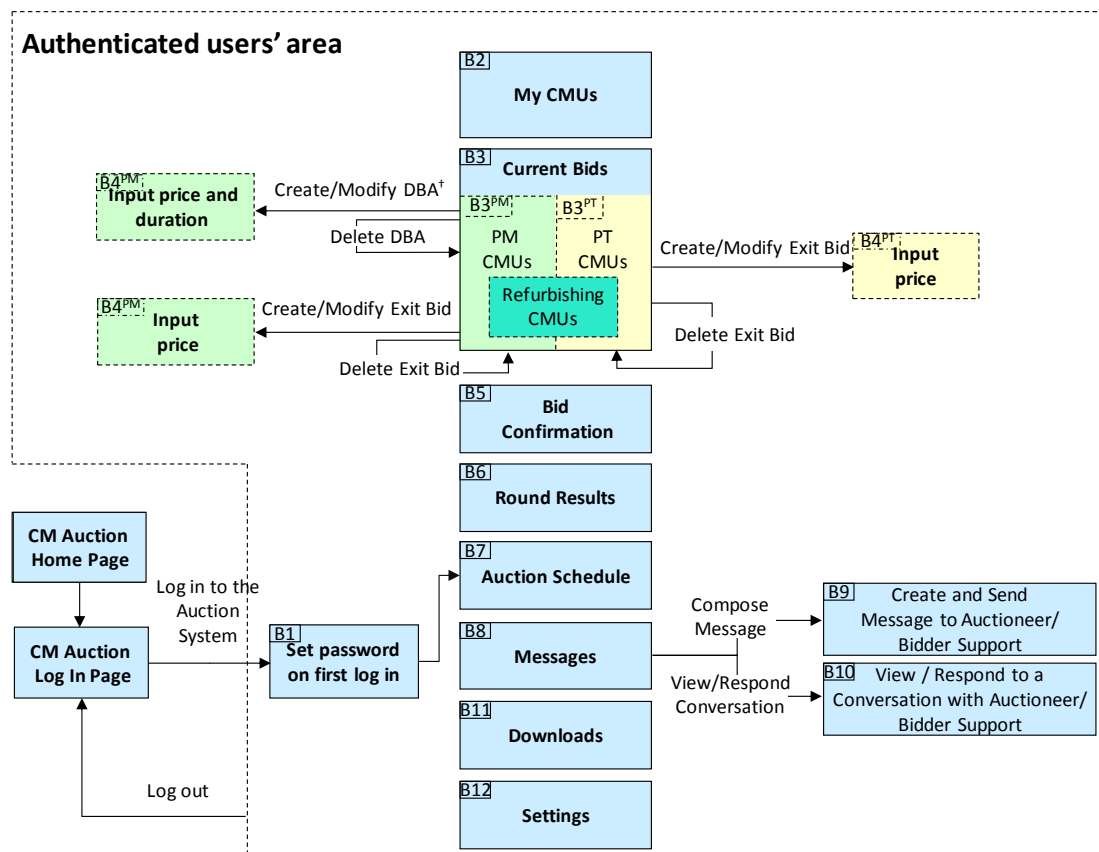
Authenticated users' area

B2
My CMUs

B3
Current Bids

B4$^{PM}$
Input price and duration

Create/Modify DBA$^{\dagger}$

B3$^{PM}$
PM CMUs

B3$^{PT}$
PT CMUs

Delete DBA

Create/Modify Exit Bid

B4$^{PT}$
Input price

Refurbishing CMUs

B4$^{PM}$
Input price

Create/Modify Exit Bid

Delete Exit Bid

Delete Exit Bid

B5
Bid Confirmation

B6
Round Results

CM Auction Home Page

B7
Auction Schedule

Log in to the Auction System

Compose Message

B9
Create and Send Message to Auctioneer/ Bidder Support

CM Auction Log In Page

B1
Set password on first log in

B8
Messages

View/Respond Conversation

B10
View / Respond to a Conversation with Auctioneer/ Bidder Support

B11
Downloads

Log out

B12
Settings